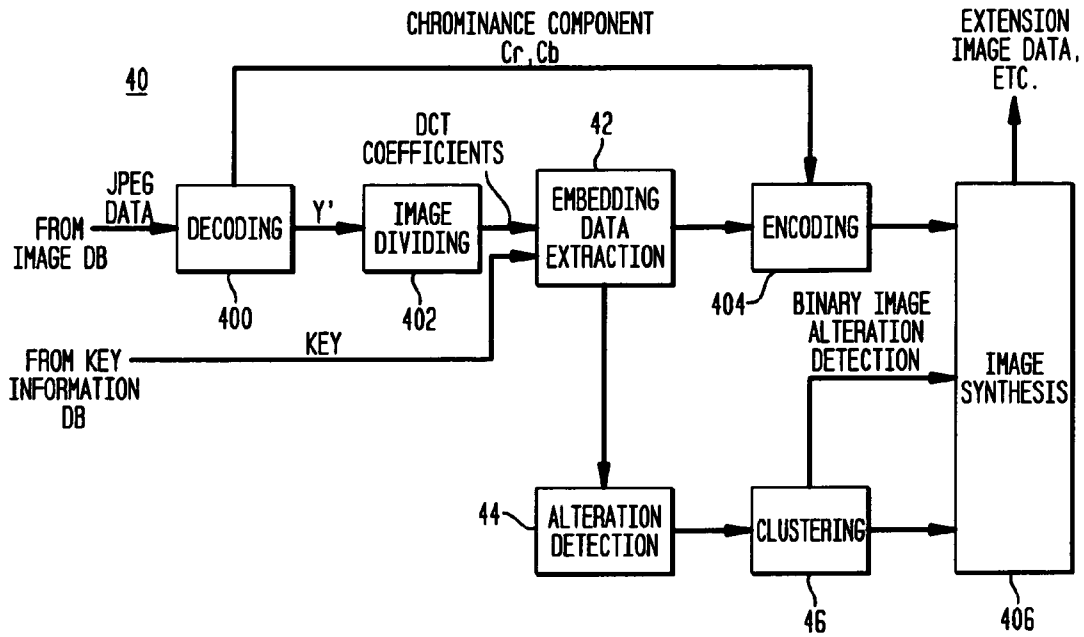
CHROMINANCE COMPONENT
Cr, Cb

EXTENSION
IMAGE DATA,
ETC.

40

DCT
COEFFICIENTS

42

JPEG
DATA

FROM
IMAGE DB

DECODING

Y'

IMAGE
DIVIDING

EMBEDDING
DATA
EXTRACTION

ENCODING

400

402

404

BINARY IMAGE
ALTERATION
DETECTION

FROM KEY
INFORMATION
DB

KEY

IMAGE
SYNTHESIS

44

ALTERATION
DETECTION

CLUSTERING

46

406